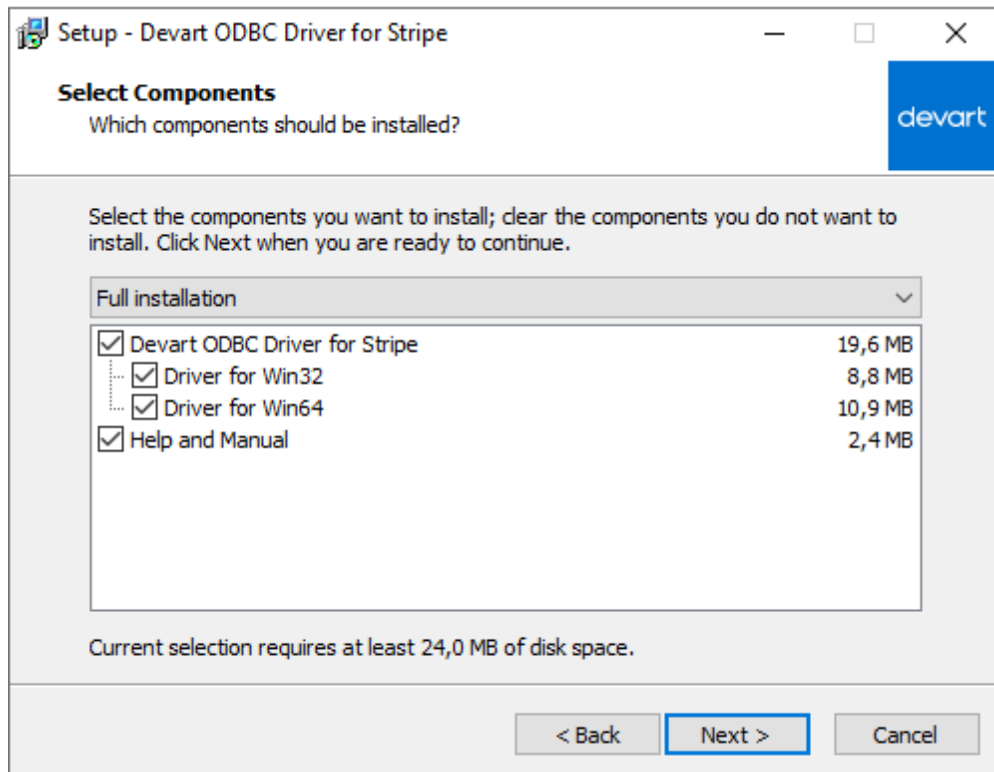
Setup - Devart ODBC Driver for Stripe

Select Components
Which components should be installed?

devart

Select the components you want to install; clear the components you do not want to install. Click Next when you are ready to continue.

Full installation

| | |
|---|---|
| Devart ODBC Driver for Stripe | 19,6 MB |
| Driver for Win32 | 8,8 MB |
| Driver for Win64 | 10,9 MB |
| Help and Manual | 2,4 MB |

Current selection requires at least 24,0 MB of disk space.

< Back
Next >
Cancel